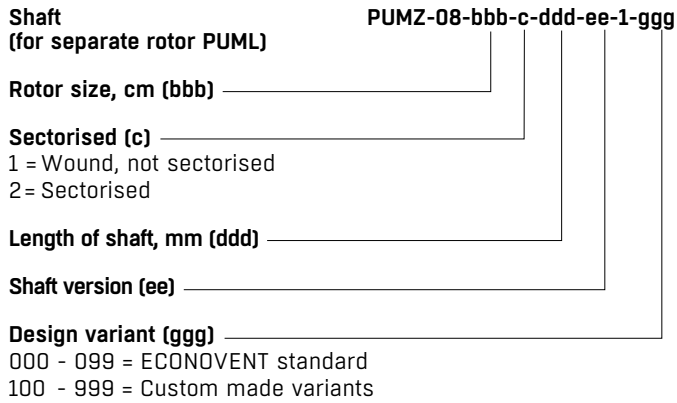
Shaft
(for separate rotor PUML)

PUMZ-08-bbb-c-ddd-ee-1-ggg

Rotor size, cm (bbb)

Sectorised (c)
1 = Wound, not sectorised
2 = Sectorised

Length of shaft, mm (ddd)

Shaft version (ee)

Design variant (ggg)
000 - 099 = ECONOVENT standard
100 - 999 = Custom made variants